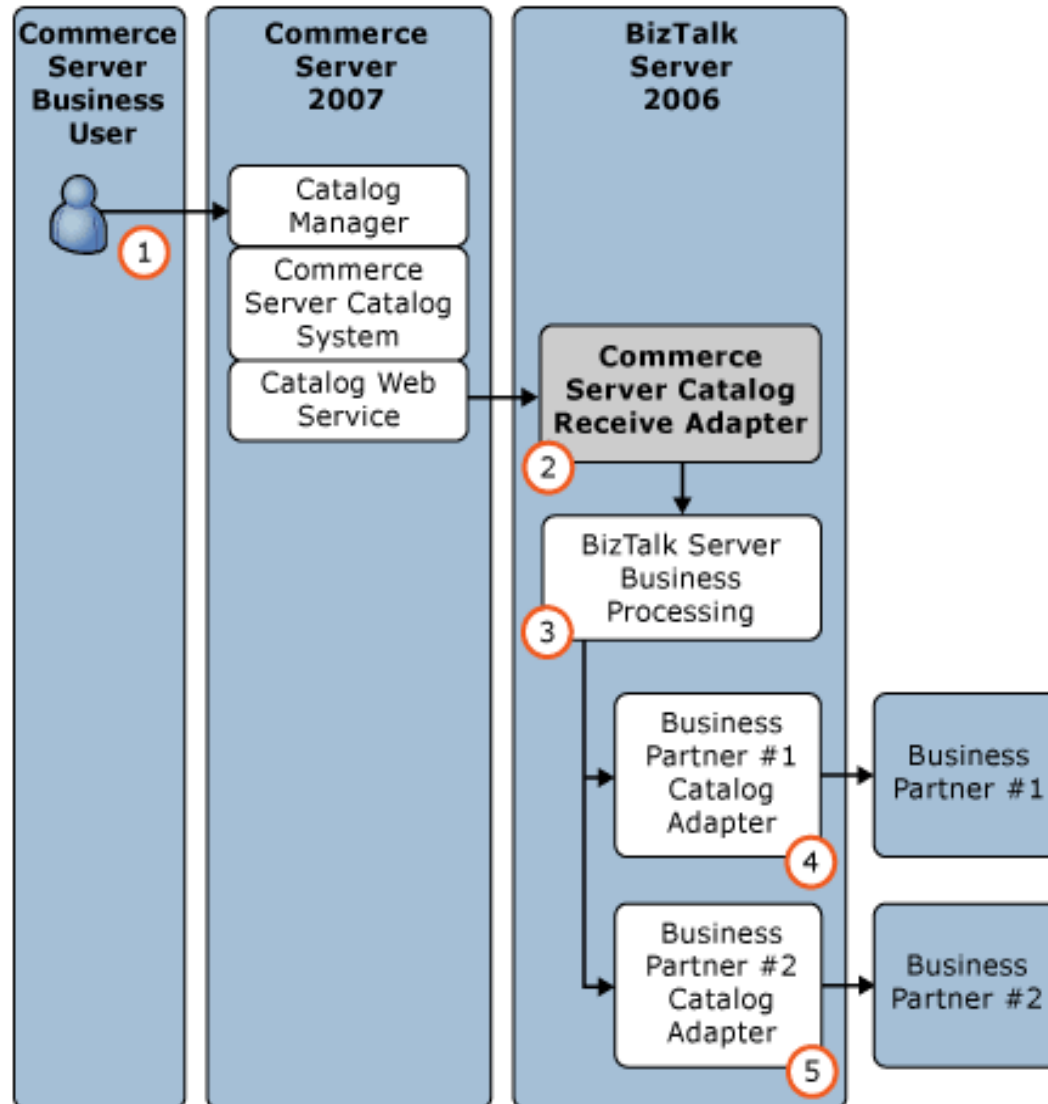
Commerce Server Business User

Commerce Server 2007

BizTalk Server 2006

1

Catalog Manager

Commerce Server Catalog System

Catalog Web Service

Commerce Server Catalog Receive Adapter

2

BizTalk Server Business Processing

3

Business Partner #1 Catalog Adapter

4

Business Partner #1

Business Partner #2 Catalog Adapter

5

Business Partner #2